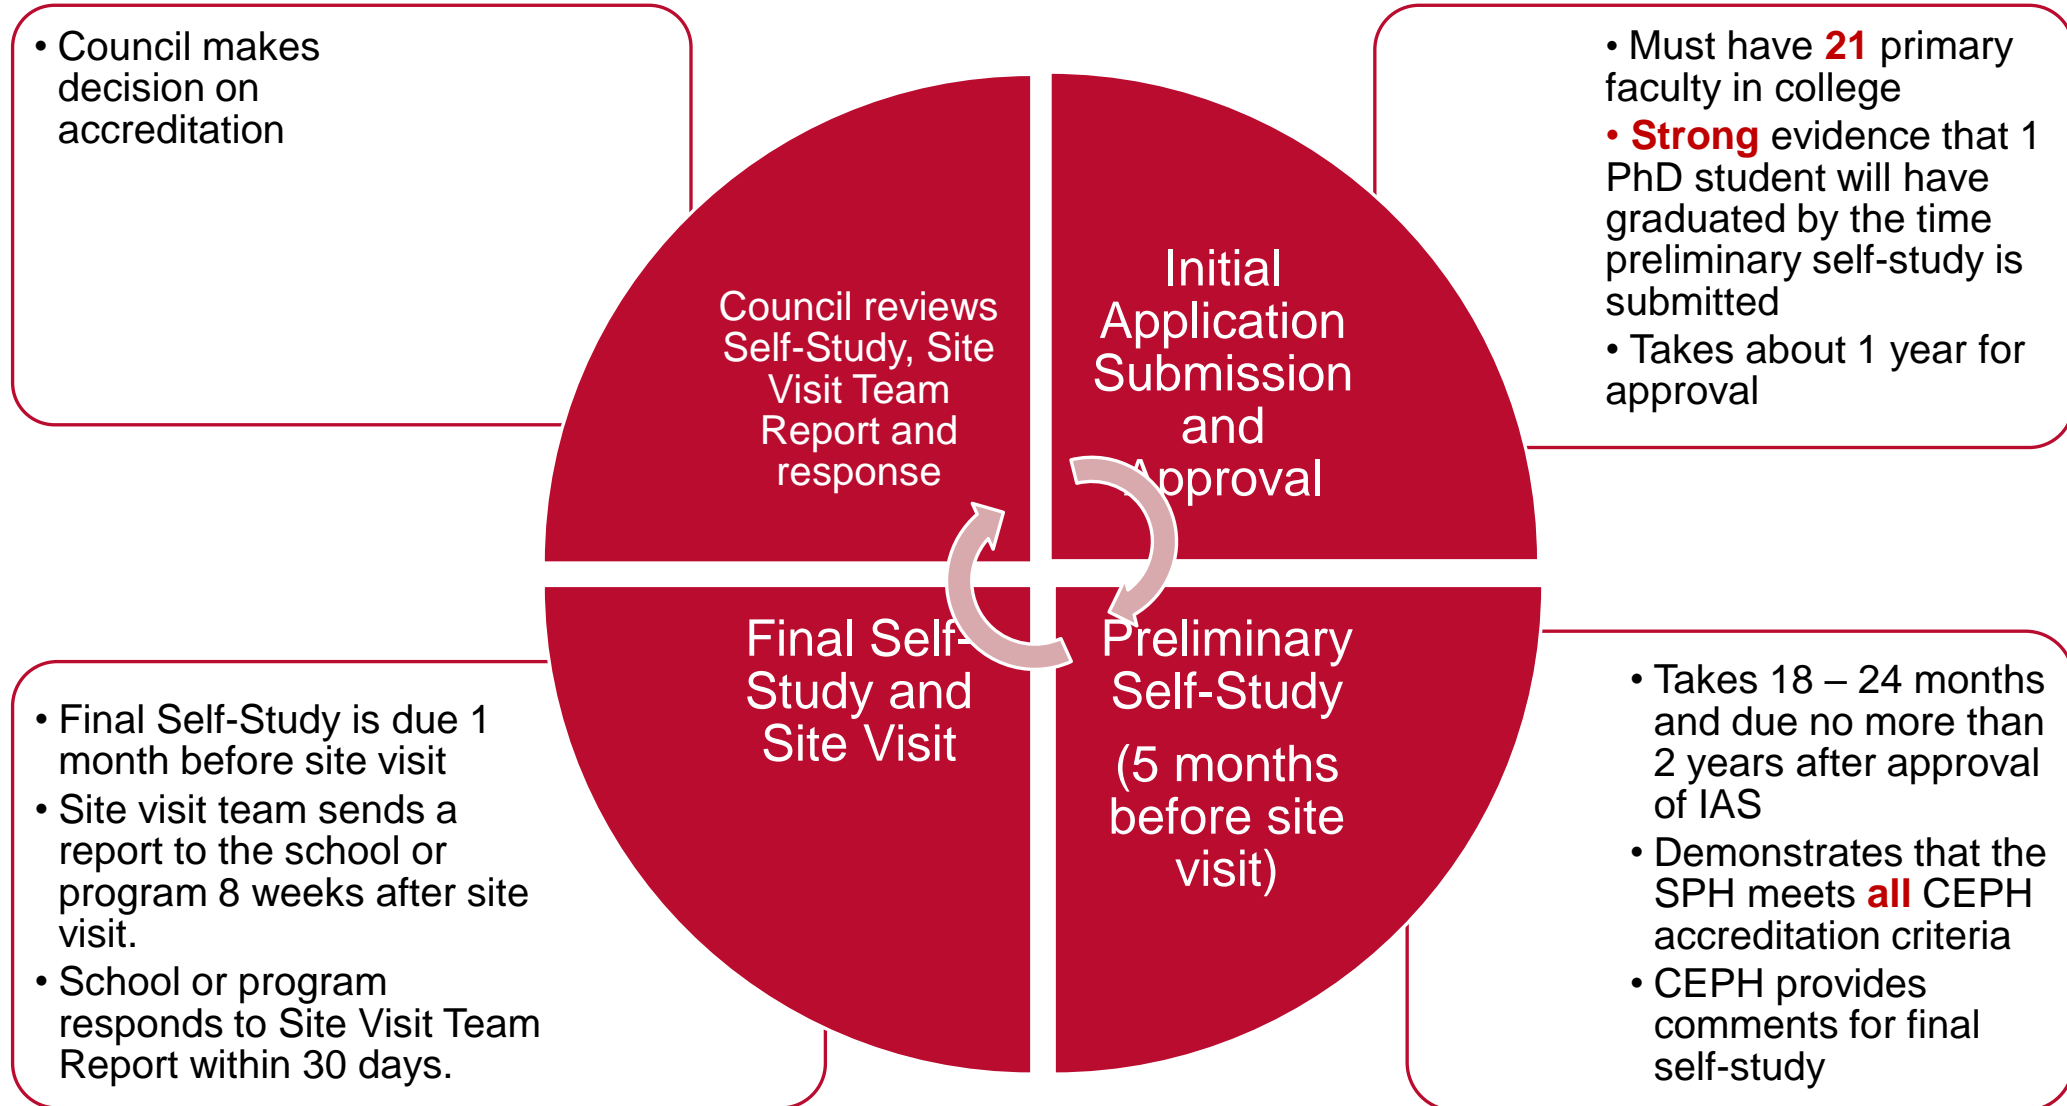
• Council makes decision on accreditation

Council reviews Self-Study, Site Visit Team Report and response

Initial Application Submission and Approval

• Must have 21 primary faculty in college
• Strong evidence that 1 PhD student will have graduated by the time preliminary self-study is submitted
• Takes about 1 year for approval

Final Self-Study and Site Visit

Preliminary Self-Study
(5 months before site visit)

• Final Self-Study is due 1 month before site visit
• Site visit team sends a report to the school or program 8 weeks after site visit.
• School or program responds to Site Visit Team Report within 30 days.

• Takes 18 – 24 months and due no more than 2 years after approval of IAS
• Demonstrates that the SPH meets all CEPH accreditation criteria
• CEPH provides comments for final self-study